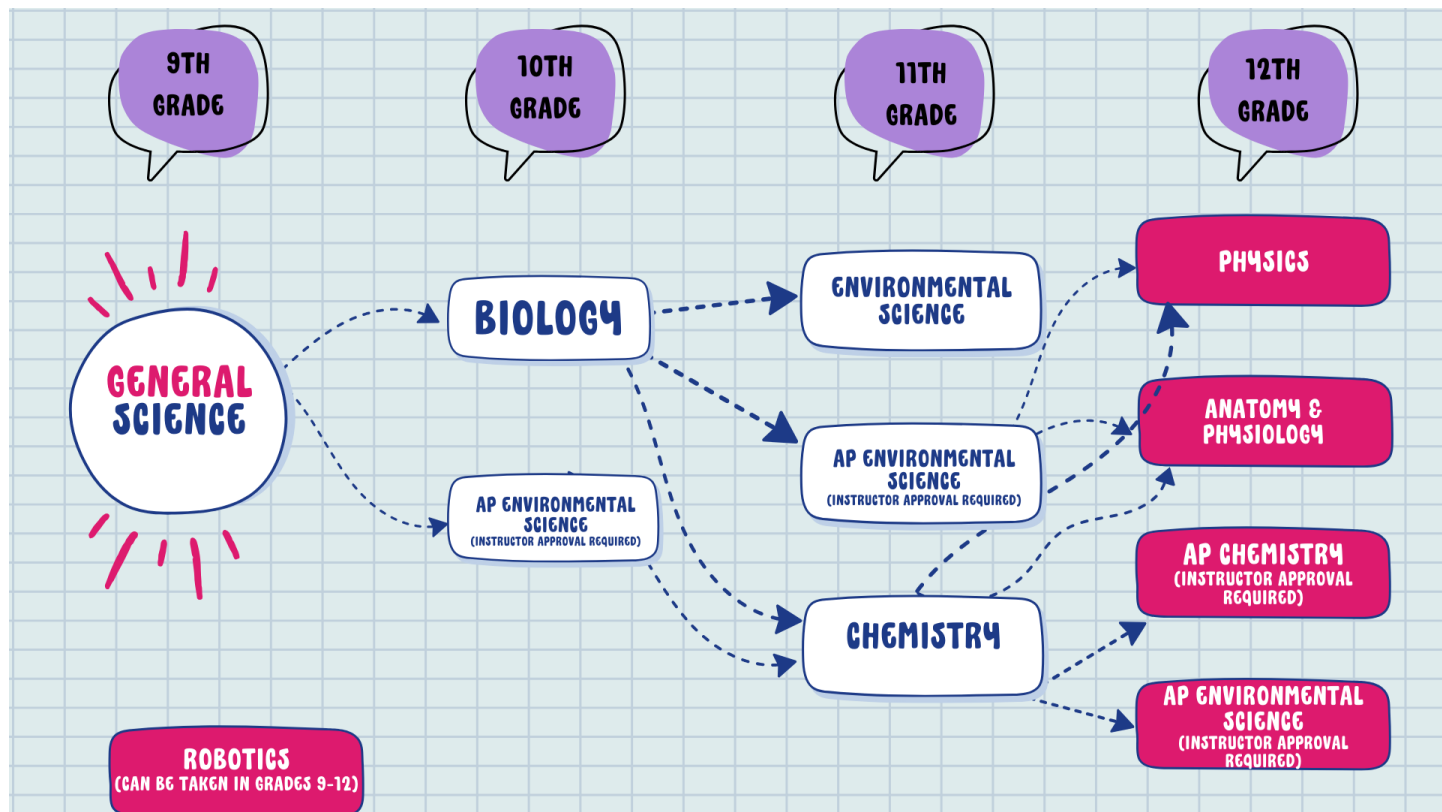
9TH GRADE

10TH GRADE

11TH GRADE

12TH GRADE

GENERAL SCIENCE

BIOLOGY

AP ENVIRONMENTAL SCIENCE
(INSTRUCTOR APPROVAL REQUIRED)

ENVIRONMENTAL SCIENCE

AP ENVIRONMENTAL SCIENCE
(INSTRUCTOR APPROVAL REQUIRED)

CHEMISTRY

PHYSICS

ANATOMY & PHYSIOLOGY

AP CHEMISTRY
(INSTRUCTOR APPROVAL REQUIRED)

AP ENVIRONMENTAL SCIENCE
(INSTRUCTOR APPROVAL REQUIRED)

ROBOTICS
(CAN BE TAKEN IN GRADES 9-12)